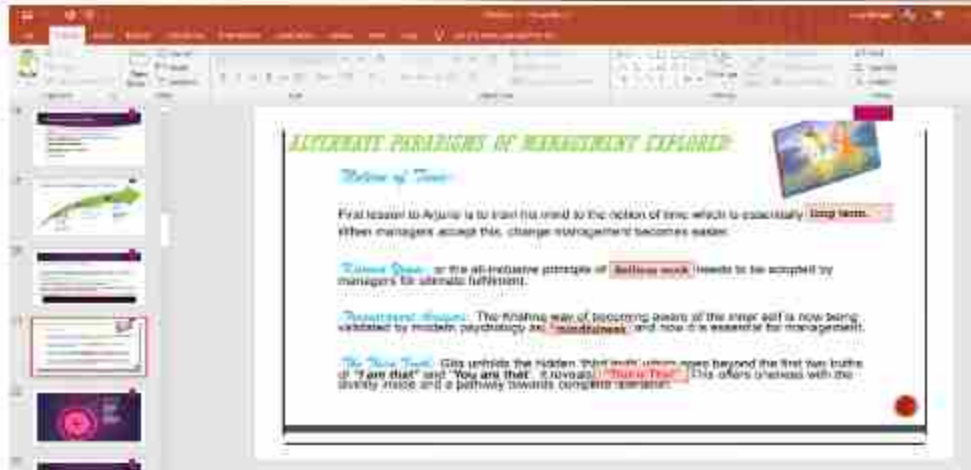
ALTERNATE PARADIGMS OF MANAGEMENT EXPLORED

Notion of Time:

First lesson to Arjuna is to train his mind to the notion of time which is essentially long term. When managers accept this, change management becomes easier.

Karma Yoga: or the all-inclusive principle of Selfless work needs to be adopted by managers for ultimate fulfilment.

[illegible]: The thinking way of becoming aware of the inner self is now being validated by modern psychology as mindfulness and now it is essential for management.

The Third Truth: Gita unfolds the hidden third truth which goes beyond the first two truths of "I am that" and "You are that". It reveals "Thou That". This offers oneness with the divinity inside and a pathway towards complete liberation.